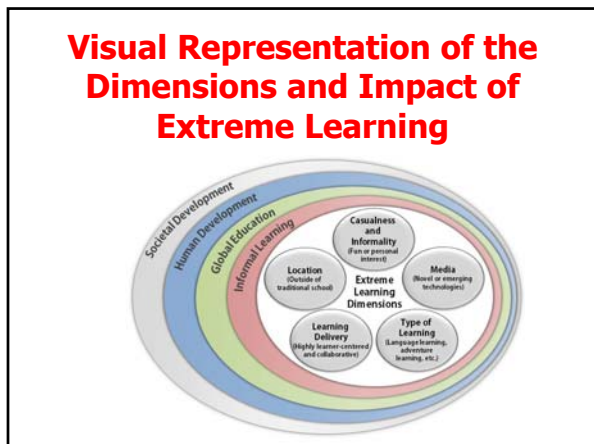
Visual Representation of the Dimensions and Impact of Extreme Learning

Societal Development

Human Development

Global Education

Informal Learning

Casualness and Informality (Fun or personal interest)

Location (Outside of traditional school)

Extreme Learning Dimensions

Media (Novel or emerging technologies)

Learning Delivery (Highly learner-centered and collaborative)

Type of Learning (Language learning, adventure learning, etc.)